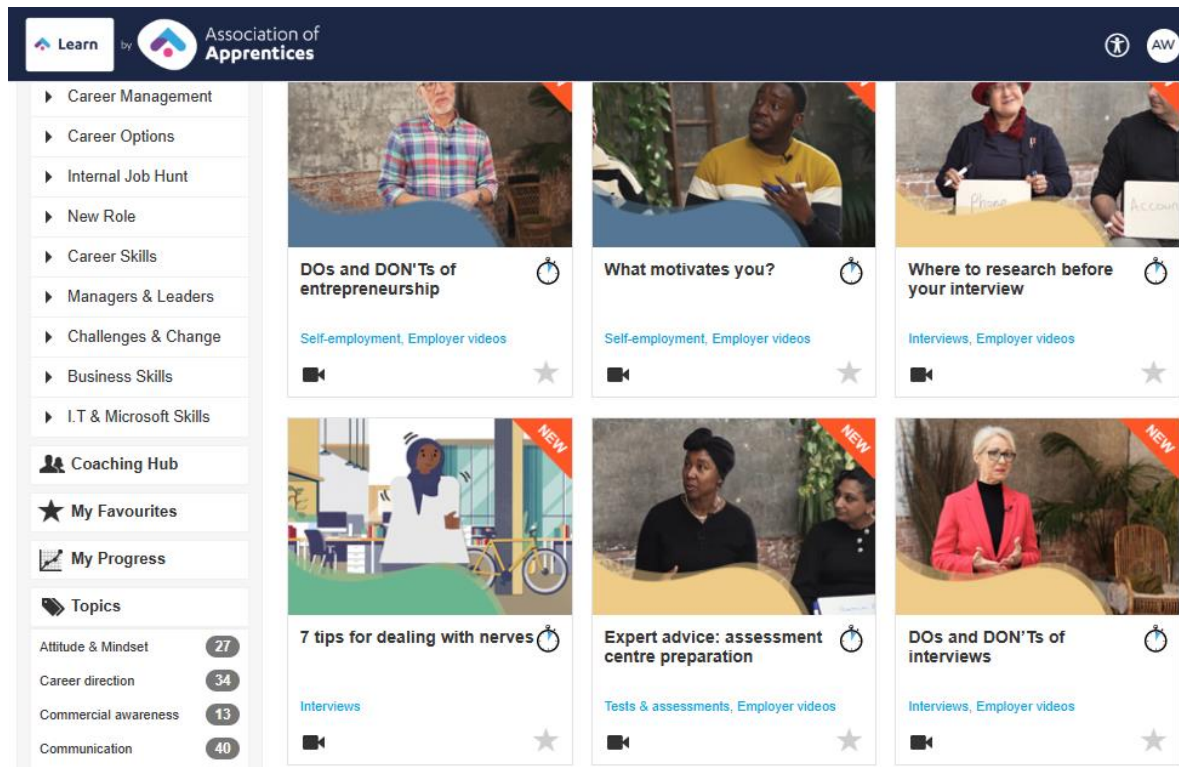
Learn by Association of Apprentices

AW

Career Management
Career Options
Internal Job Hunt
New Role
Career Skills
Managers & Leaders
Challenges & Change
Business Skills
I.T & Microsoft Skills

Coaching Hub
My Favourites
My Progress
Topics

Attitude & Mindset 27
Career direction 34
Commercial awareness 13
Communication 40

DOs and DON'Ts of entrepreneurship
Self-employment, Employer videos

What motivates you?
Self-employment, Employer videos

Phone
Accoun

Where to research before your interview
Interviews, Employer videos

NEW
7 tips for dealing with nerves
Interviews

NEW
Expert advice: assessment centre preparation
Tests & assessments, Employer videos

NEW
DOs and DON'Ts of interviews
Interviews, Employer videos